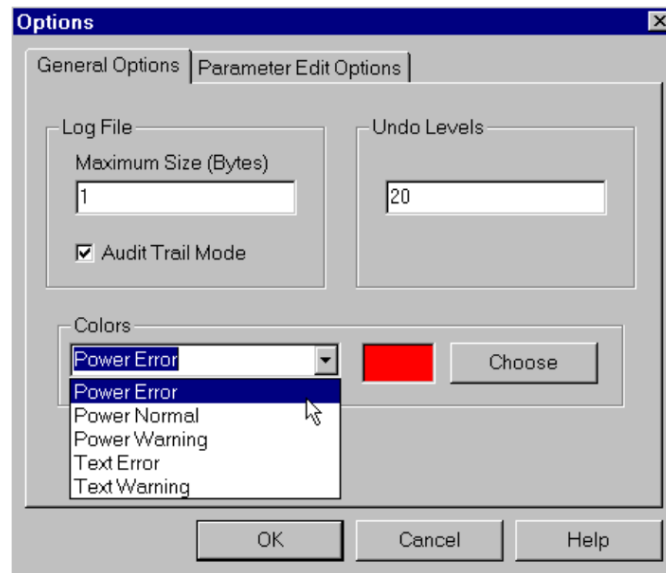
Options

General Options | Parameter Edit Options

Log File
Maximum Size (Bytes)
1
☑ Audit Trail Mode

Undo Levels
20

Colors
Power Error
Power Error
Power Normal
Power Warning
Text Error
Text Warning

Choose

OK
Cancel
Help